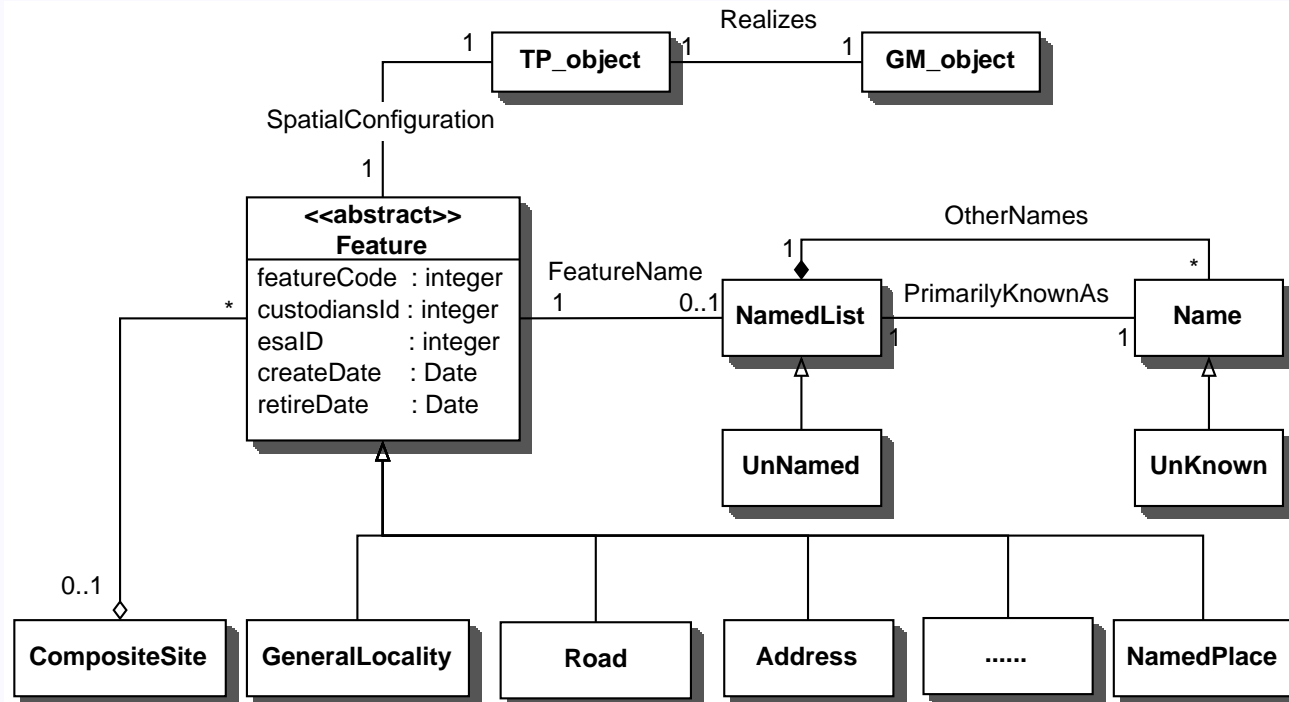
Realizes

1 TP_object 1

1 GM_object

SpatialConfiguration

1

<<abstract>>
Feature

featureCode : integer
custodiansId : integer
esaID : integer
createDate : Date
retireDate : Date

OtherNames

1

*

FeatureName

1

0..1

NamedList

PrimarilyKnownAs

1

1

Name

*

UnNamed

UnKnown

0..1

CompositeSite

GeneralLocality

Road

Address

......

NamedPlace